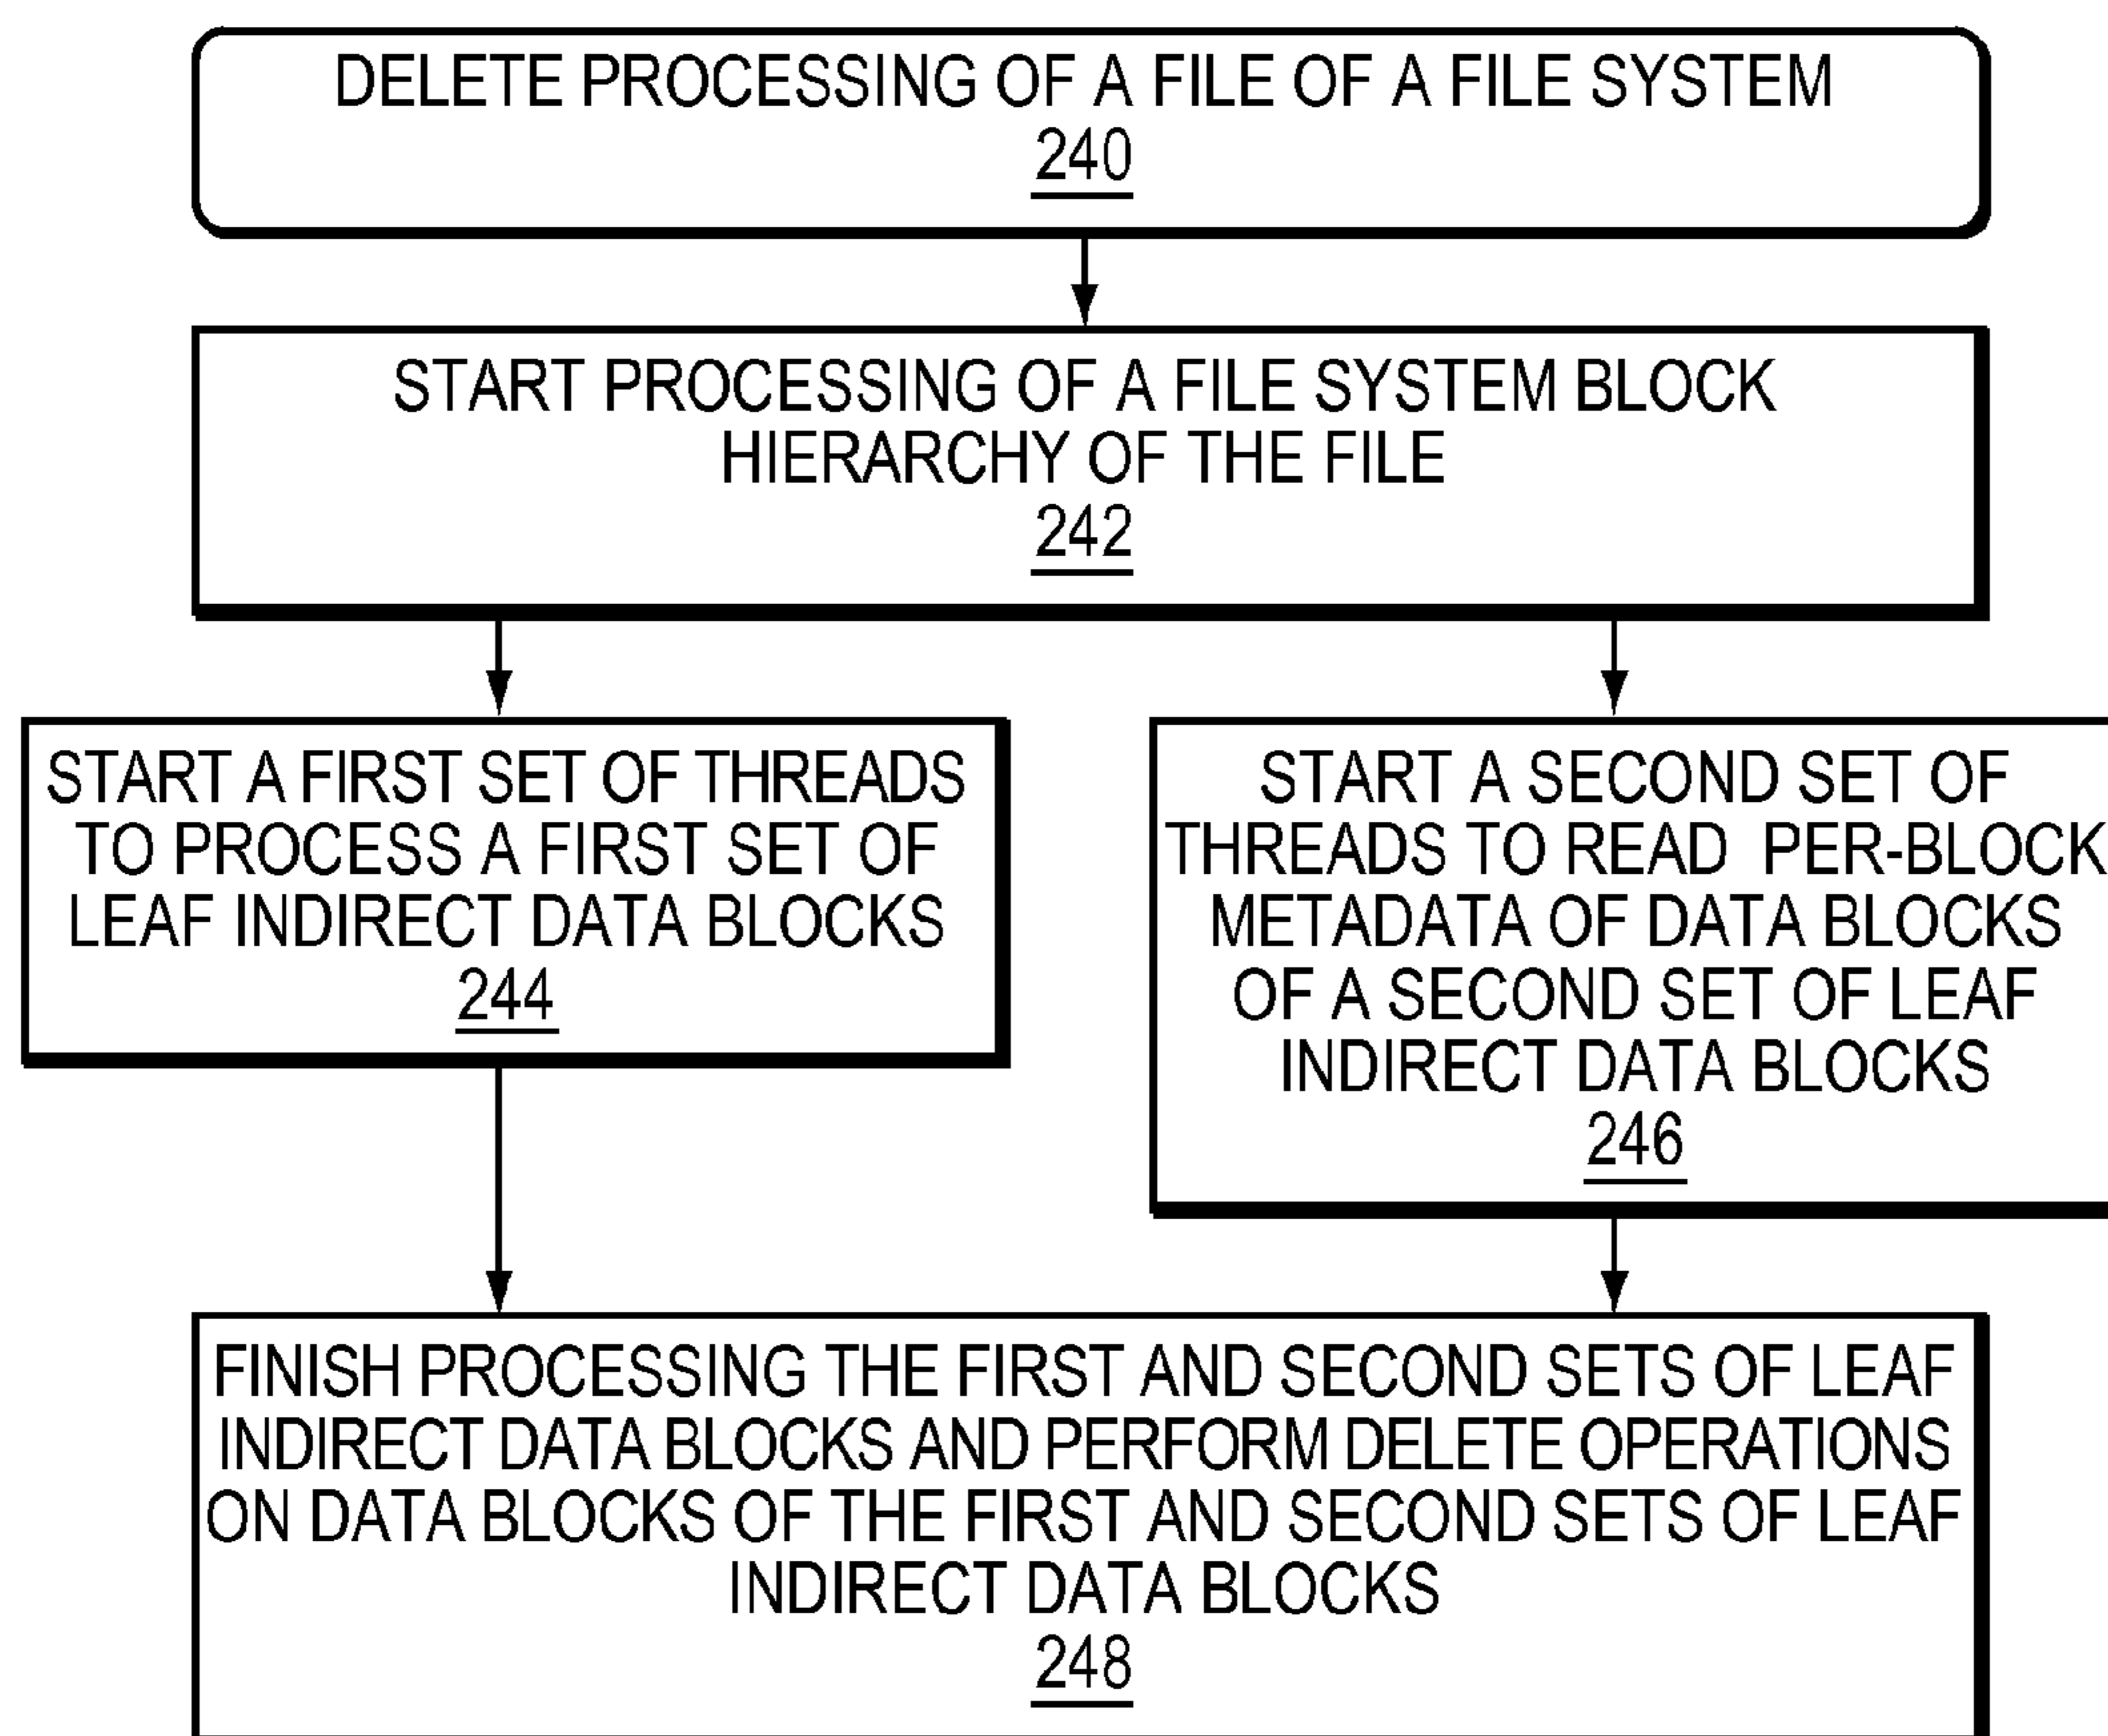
DELETE PROCESSING OF A FILE OF A FILE SYSTEM
240

START PROCESSING OF A FILE SYSTEM BLOCK HIERARCHY OF THE FILE
242

START A FIRST SET OF THREADS TO PROCESS A FIRST SET OF LEAF INDIRECT DATA BLOCKS
244

START A SECOND SET OF THREADS TO READ PER-BLOCK METADATA OF DATA BLOCKS OF A SECOND SET OF LEAF INDIRECT DATA BLOCKS
246

FINISH PROCESSING THE FIRST AND SECOND SETS OF LEAF INDIRECT DATA BLOCKS AND PERFORM DELETE OPERATIONS ON DATA BLOCKS OF THE FIRST AND SECOND SETS OF LEAF INDIRECT DATA BLOCKS
248